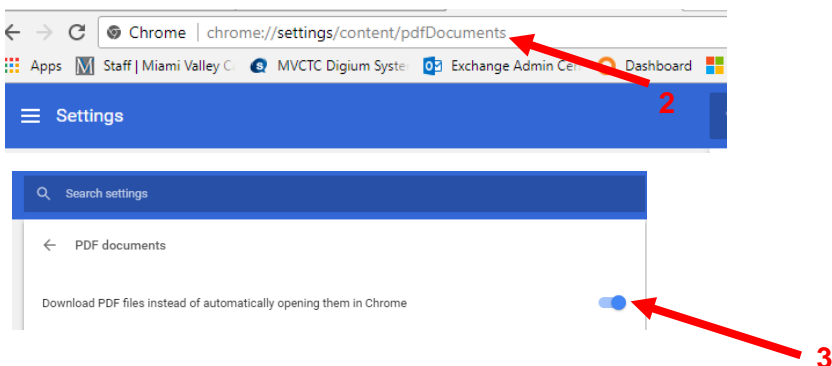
Chrome | chrome://settings/content/pdfDocuments

Apps Staff | Miami Valley C MVCTC Digium Syste Exchange Admin Cen Dashboard

2

Settings

Search settings

PDF documents

Download PDF files instead of automatically opening them in Chrome

3